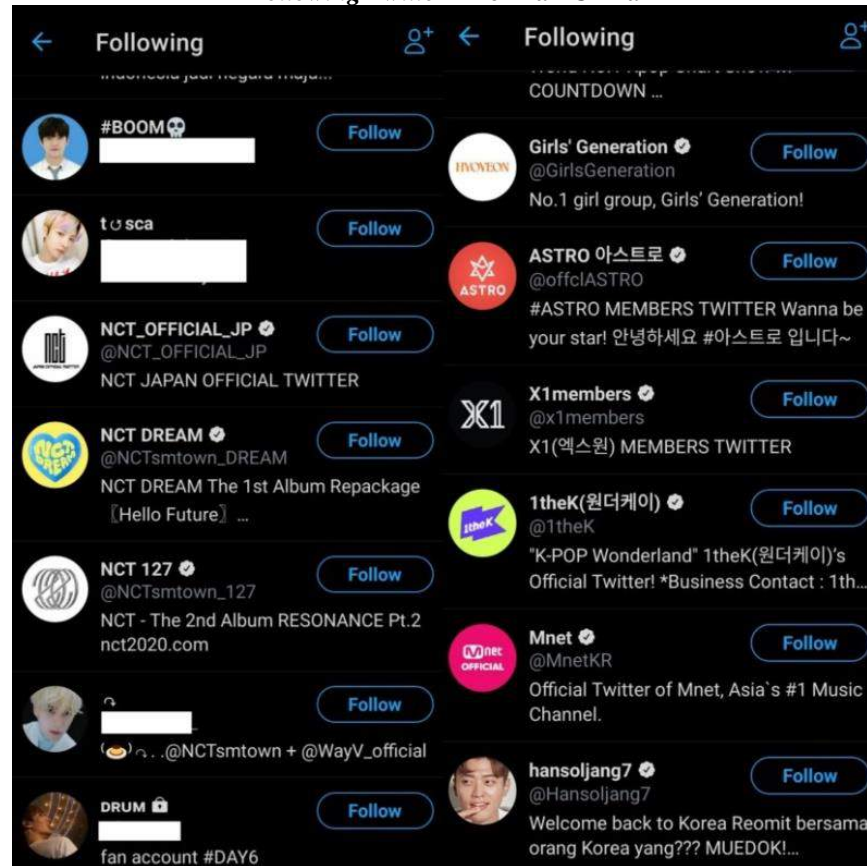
Following

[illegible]

#BOOM💀
Follow

t ૮ sca
Follow

NCT_OFFICIAL_JP
@NCT_OFFICIAL_JP
NCT JAPAN OFFICIAL TWITTER
Follow

NCT DREAM
@NCTsmtown_DREAM
NCT DREAM The 1st Album Repackage 〖Hello Future〗 ...
Follow

NCT 127
@NCTsmtown_127
NCT - The 2nd Album RESONANCE Pt.2 nct2020.com
Follow

Follow
(🍮) . .@NCTsmtown + @WayV_official

DRUM 🔒
Follow
fan account #DAY6

Following

COUNTDOWN ...

Girls' Generation
@GirlsGeneration
No.1 girl group, Girls' Generation!
Follow

ASTRO 아스트로
@offclASTRO
#ASTRO MEMBERS TWITTER Wanna be your star! 안녕하세요 #아스트로 입니다~
Follow

X1members
@x1members
X1(엑스원) MEMBERS TWITTER
Follow

1theK(원더케이)
@1theK
"K-POP Wonderland" 1theK(원더케이)'s Official Twitter! *Business Contact : 1th...
Follow

Mnet
@MnetKR
Official Twitter of Mnet, Asia`s #1 Music Channel.
Follow

hansoljang7
@Hansoljang7
Welcome back to Korea Reomit bersama orang Korea yang??? MUEDOK!...
Follow